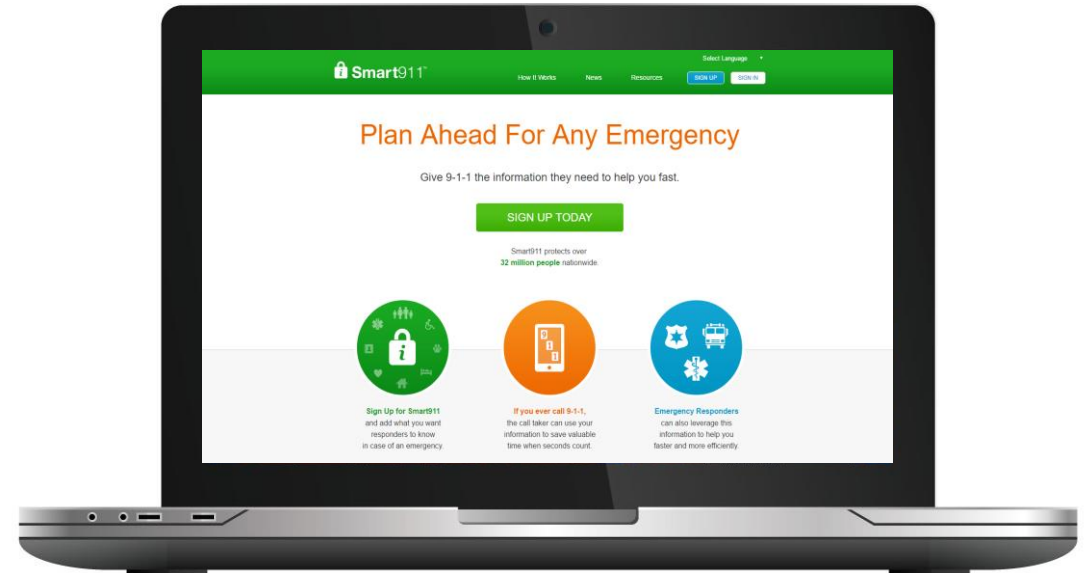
Smart911™

Select Language

How It Works News Resources SIGN UP SIGN IN

Plan Ahead For Any Emergency

Give 9-1-1 the information they need to help you fast.

SIGN UP TODAY

Smart911 protects over 32 million people nationwide.

Sign Up for Smart911 and add what you want responders to know in case of an emergency.

If you ever call 9-1-1, the call taker can use your information to save valuable time when seconds count.

Emergency Responders can also leverage this information to help you faster and more efficiently.